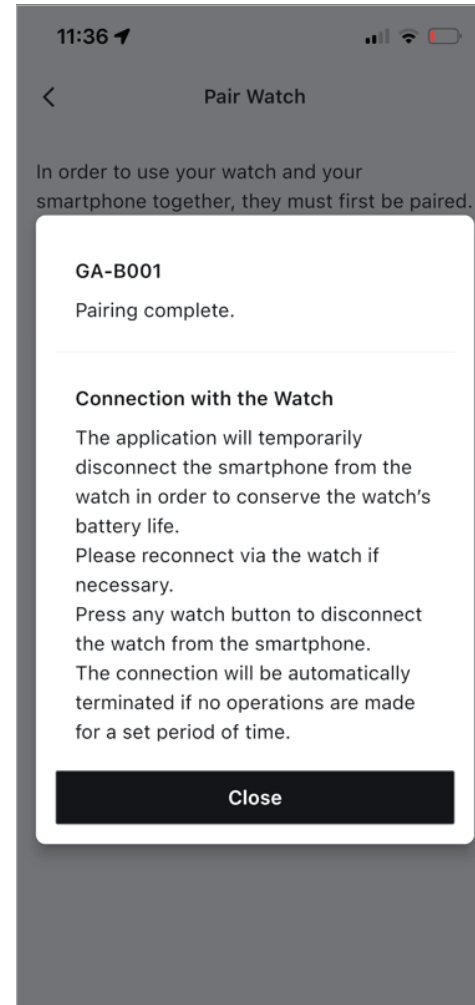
11:36

<

Pair Watch

In order to use your watch and your smartphone together, they must first be paired.

GA-B001

Pairing complete.

Connection with the Watch

The application will temporarily disconnect the smartphone from the watch in order to conserve the watch's battery life.
Please reconnect via the watch if necessary.
Press any watch button to disconnect the watch from the smartphone.
The connection will be automatically terminated if no operations are made for a set period of time.

Close